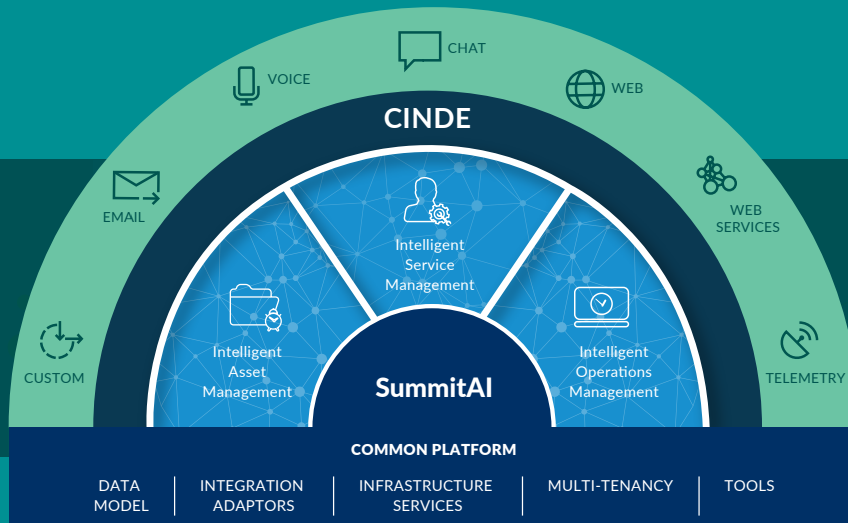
CHAT

VOICE

WEB

EMAIL

WEB SERVICES

CUSTOM

TELEMETRY

CINDE

Intelligent Service Management

Intelligent Asset Management

Intelligent Operations Management

SummitAI

COMMON PLATFORM

DATA MODEL | INTEGRATION ADAPTORS | INFRASTRUCTURE SERVICES | MULTI-TENANCY | TOOLS